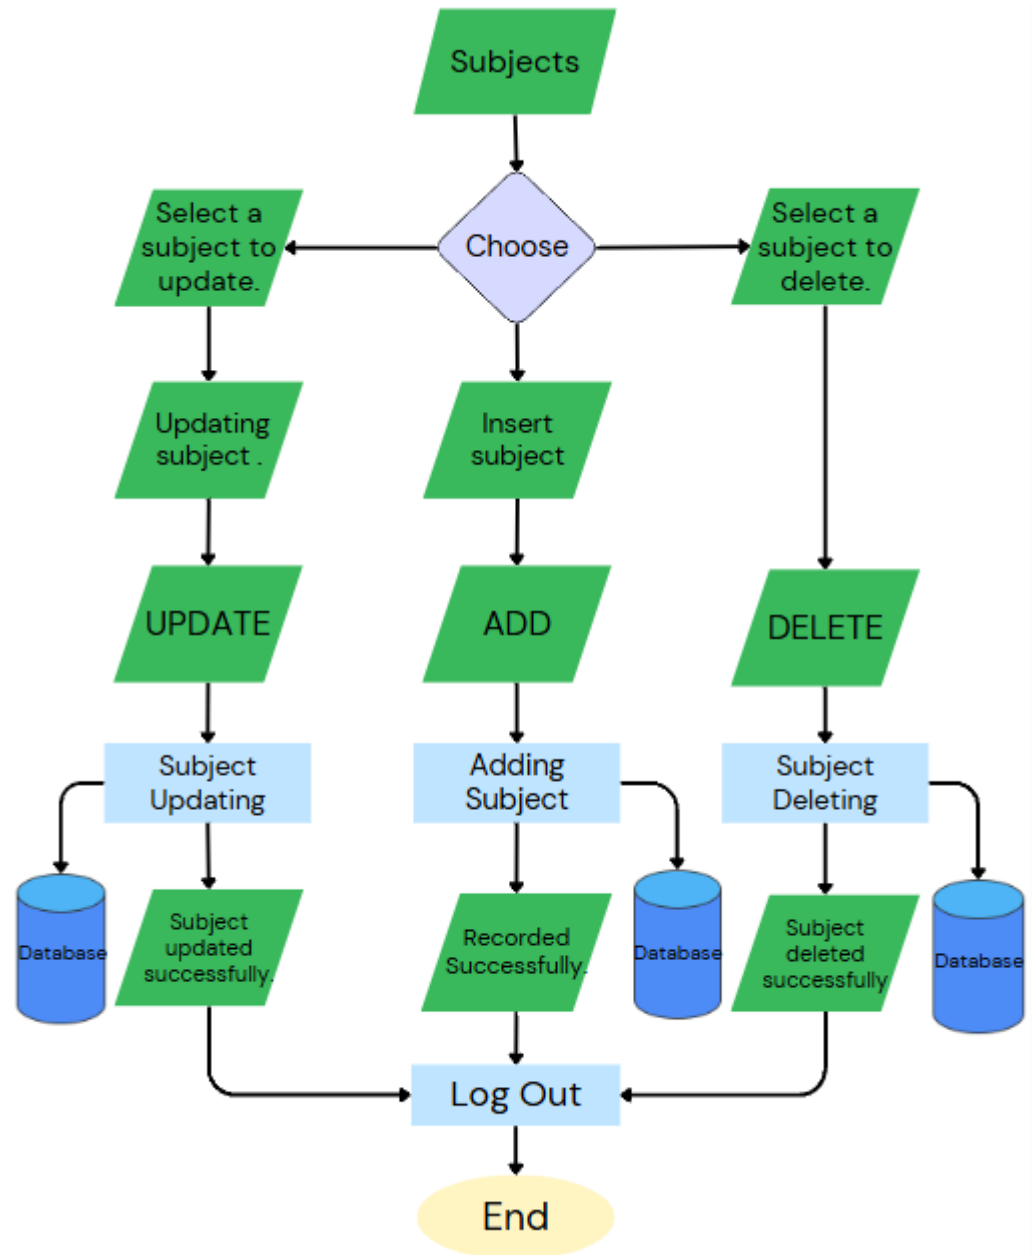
Subjects

Choose

Select a subject to update.

Select a subject to delete.

Updating subject .

Insert subject

UPDATE

ADD

DELETE

Subject Updating

Adding Subject

Subject Deleting

Database

Subject updated successfully.

Recorded Successfully.

Database

Subject deleted successfully

Database

Log Out

End